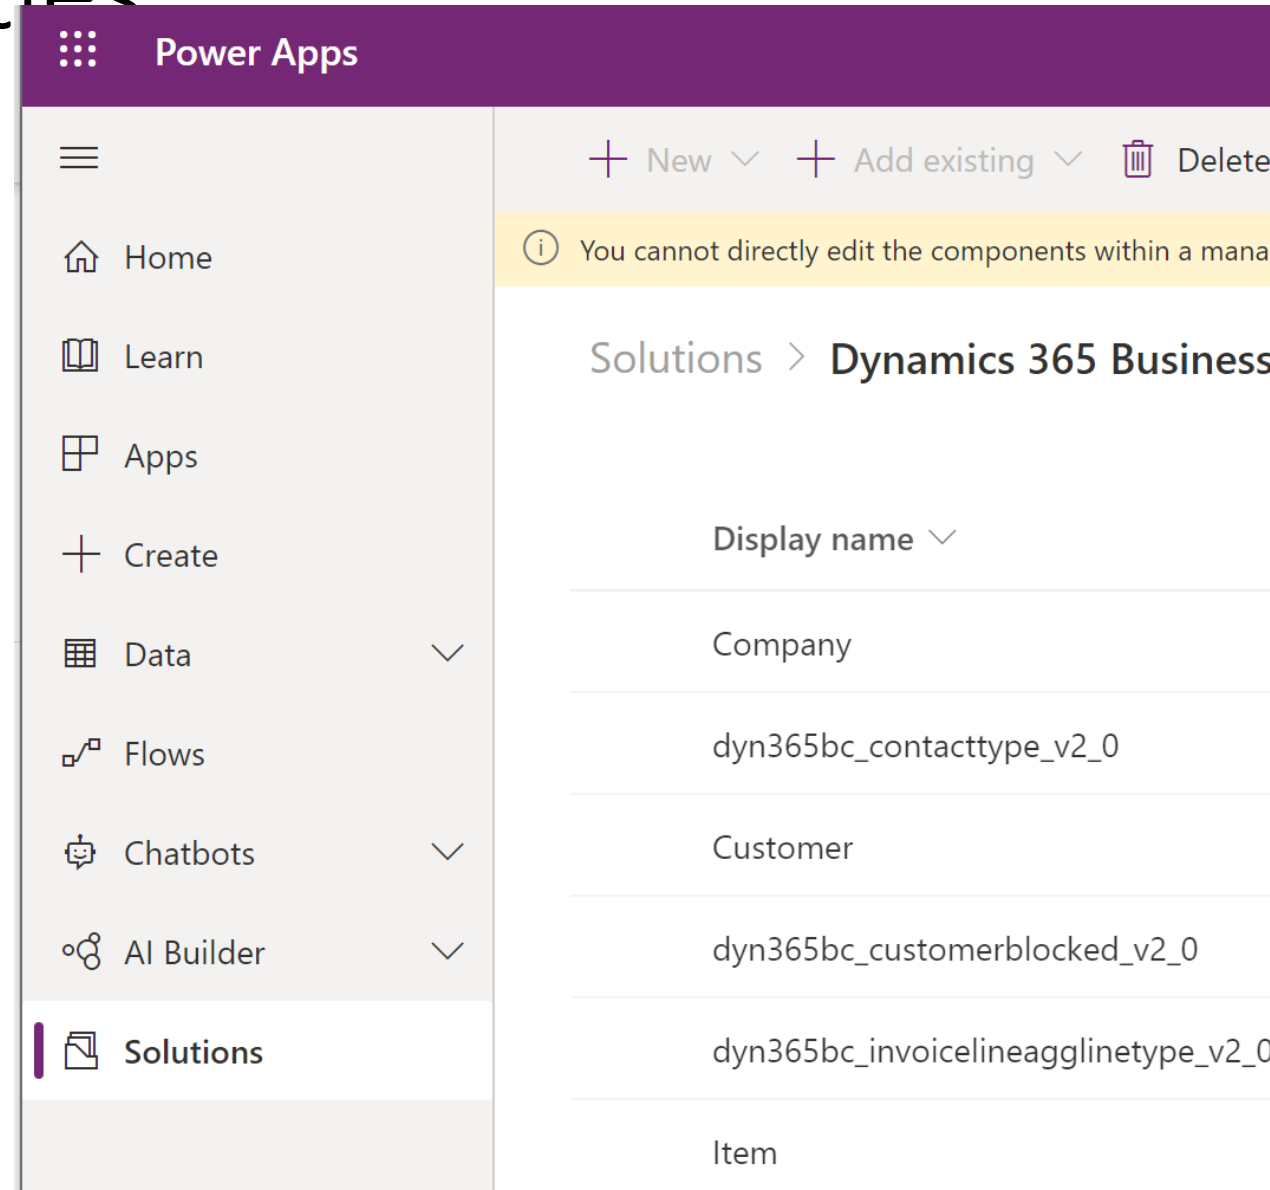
Power Apps

Home

Learn

Apps

Create

Data

Flows

Chatbots

AI Builder

Solutions

New Add existing Delete

You cannot directly edit the components within a mana

Solutions > Dynamics 365 Business

Display name

Company

dyn365bc_contacttype_v2_0

Customer

dyn365bc_customerblocked_v2_0

dyn365bc_invoicelineagglinetype_v2_0

Item